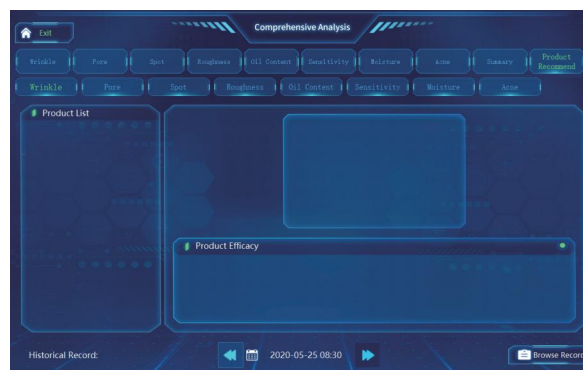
Exit

Comprehensive Analysis

Wrinkle | Pore | Spot | Roughness | Oil Content | Sensitivity | Moisture | Acne | Summary | Product Recommend

Wrinkle | Pore | Spot | Roughness | Oil Content | Sensitivity | Moisture | Acne

Product List

Product Efficacy

Historical Record:

2020-05-25 08:30

Browse Recor